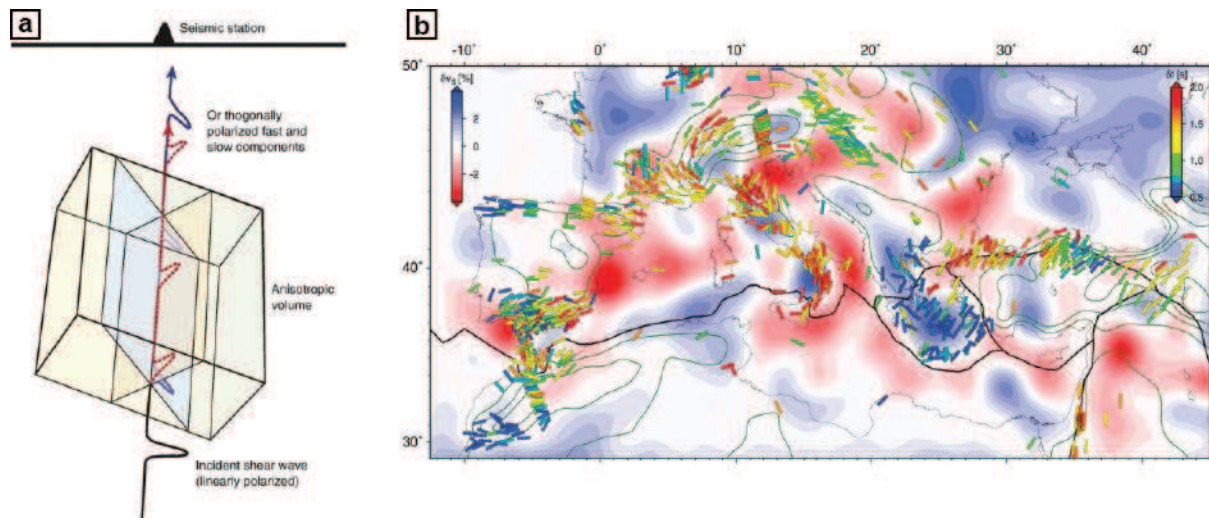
a

Seismic station

Or thogonally polarized fast and slow components

Anisotropic volume

Incident shear wave (linearly polarized)

b

-10° 0° 10° 20° 30° 40°

50°

40°

30°

$\delta v_S$ [%]

2

0

-2

$\delta t$ [s]

2.0

1.5

1.0

0.5